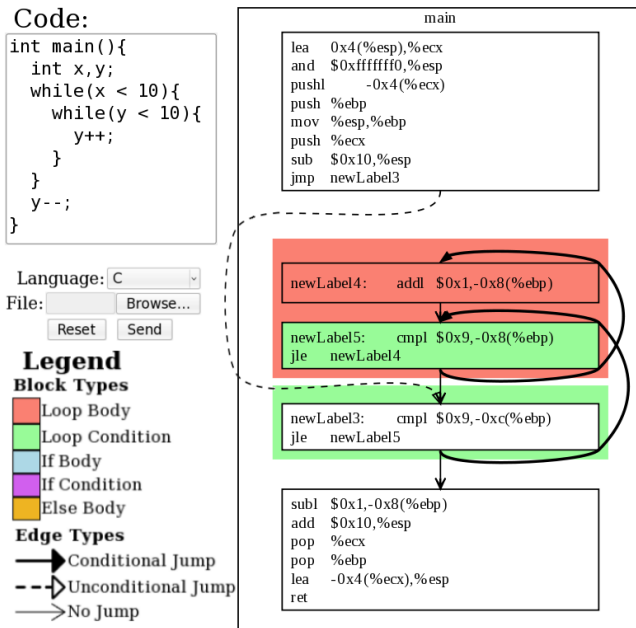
Code:

int main(){
  int x,y;
  while(x < 10){
    while(y < 10){
      y++;
    }
  }
  y--;
}

Language: C
File: Browse...
Reset Send

Legend
Block Types
Loop Body
Loop Condition
If Body
If Condition
Else Body
Edge Types
Conditional Jump
Unconditional Jump
No Jump

main

lea 0x4(%esp),%ecx
and $0xfffffff0,%esp
pushl -0x4(%ecx)
push %ebp
mov %esp,%ebp
push %ecx
sub $0x10,%esp
jmp newLabel3

newLabel4: addl $0x1,-0x8(%ebp)

newLabel5: cmpl $0x9,-0x8(%ebp)
jle newLabel4

newLabel3: cmpl $0x9,-0xc(%ebp)
jle newLabel5

subl $0x1,-0x8(%ebp)
add $0x10,%esp
pop %ecx
pop %ebp
lea -0x4(%ecx),%esp
ret